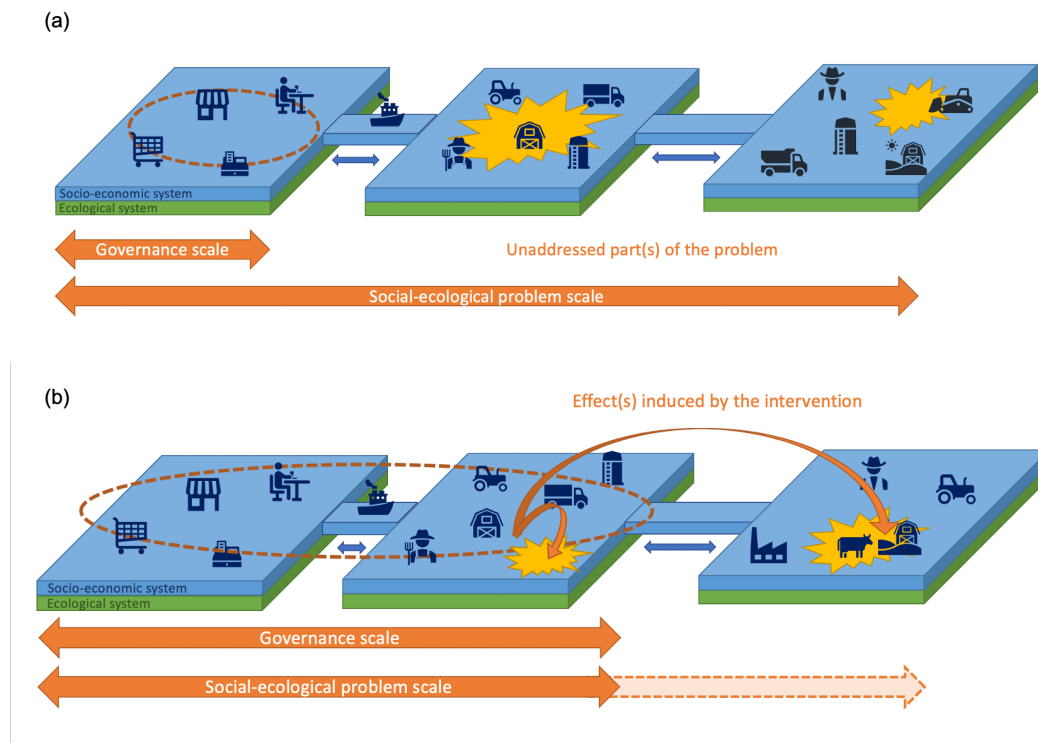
(a)

Socio-economic system
Ecological system

Governance scale

Unaddressed part(s) of the problem

Social-ecological problem scale

(b)

Effect(s) induced by the intervention

Socio-economic system
Ecological system

Governance scale

Social-ecological problem scale